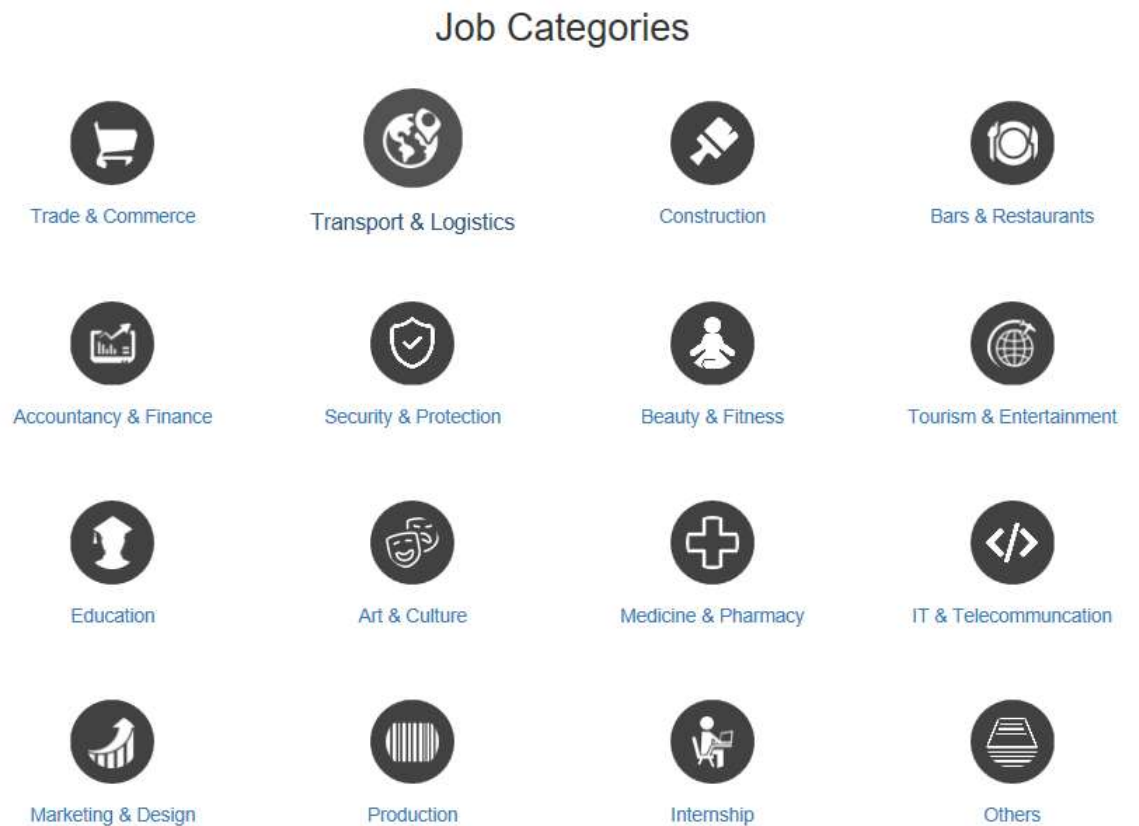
Job Categories

Trade & Commerce

Transport & Logistics

Construction

Bars & Restaurants

Accountancy & Finance

Security & Protection

Beauty & Fitness

Tourism & Entertainment

Education

Art & Culture

Medicine & Pharmacy

IT & Telecommuncation

Marketing & Design

Production

Internship

Others